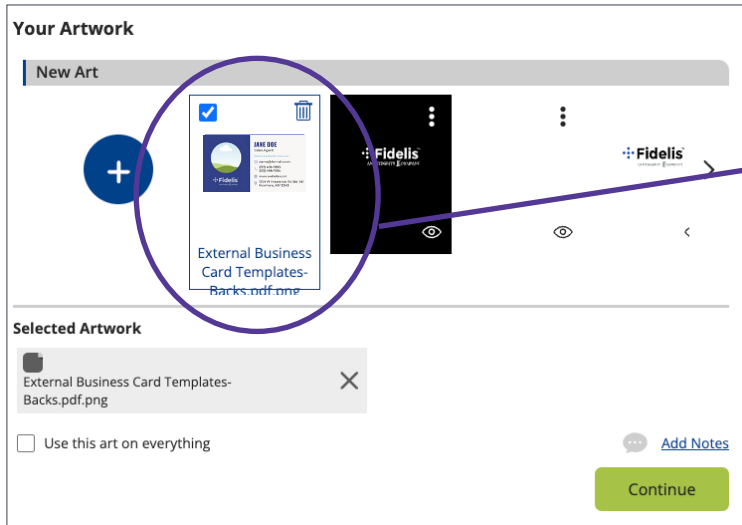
Your Artwork

New Art

JANE DOE
Sales Agent

Fidelis

External Business Card Templates-Backs.pdf.png

Fidelis
AN ASSURANCE COMPANY

Fidelis

Selected Artwork

External Business Card Templates-Backs.pdf.png

Use this art on everything

Add Notes

Continue